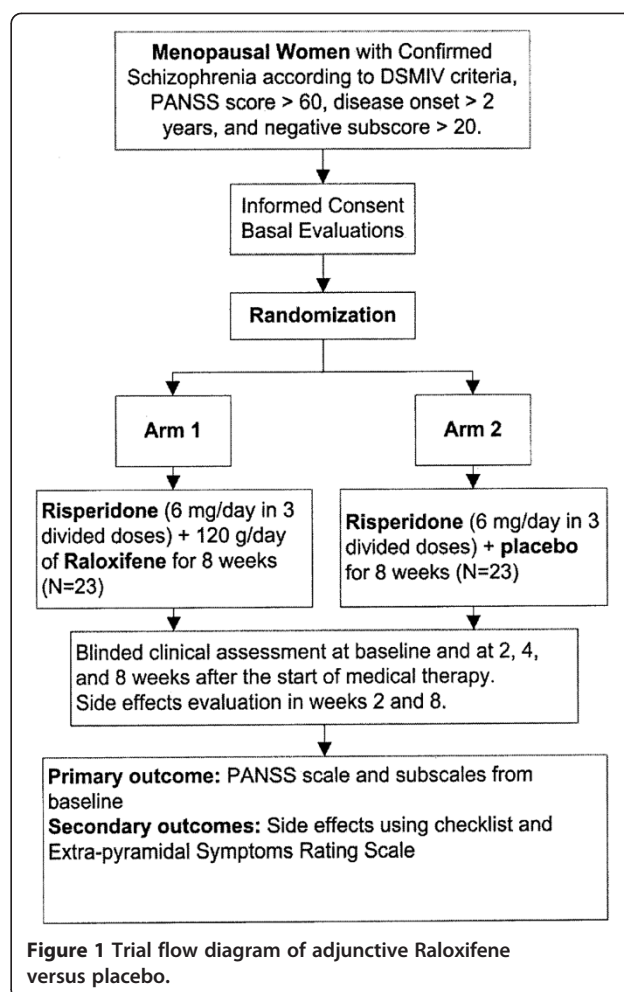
Menopausal Women with Confirmed Schizophrenia according to DSMIV criteria, PANSS score > 60, disease onset > 2 years, and negative subscore > 20.

Informed Consent
Basal Evaluations

Randomization

Arm 1

Arm 2

Risperidone (6 mg/day in 3 divided doses) + 120 g/day of Raloxifene for 8 weeks (N=23)

Risperidone (6 mg/day in 3 divided doses) + placebo for 8 weeks (N=23)

Blinded clinical assessment at baseline and at 2, 4, and 8 weeks after the start of medical therapy.
Side effects evaluation in weeks 2 and 8.

Primary outcome: PANSS scale and subscales from baseline
Secondary outcomes: Side effects using checklist and Extra-pyramidal Symptoms Rating Scale

Figure 1 Trial flow diagram of adjunctive Raloxifene versus placebo.